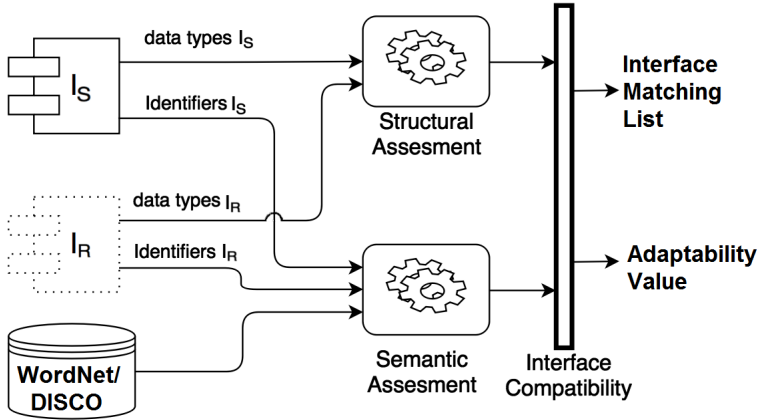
data types $I_S$

$I_S$

Identifiers $I_S$

Structural Assesment

data types $I_R$

$I_R$

Identifiers $I_R$

Semantic Assesment

WordNet/ DISCO

Interface Compatibility

Interface Matching List

Adaptability Value